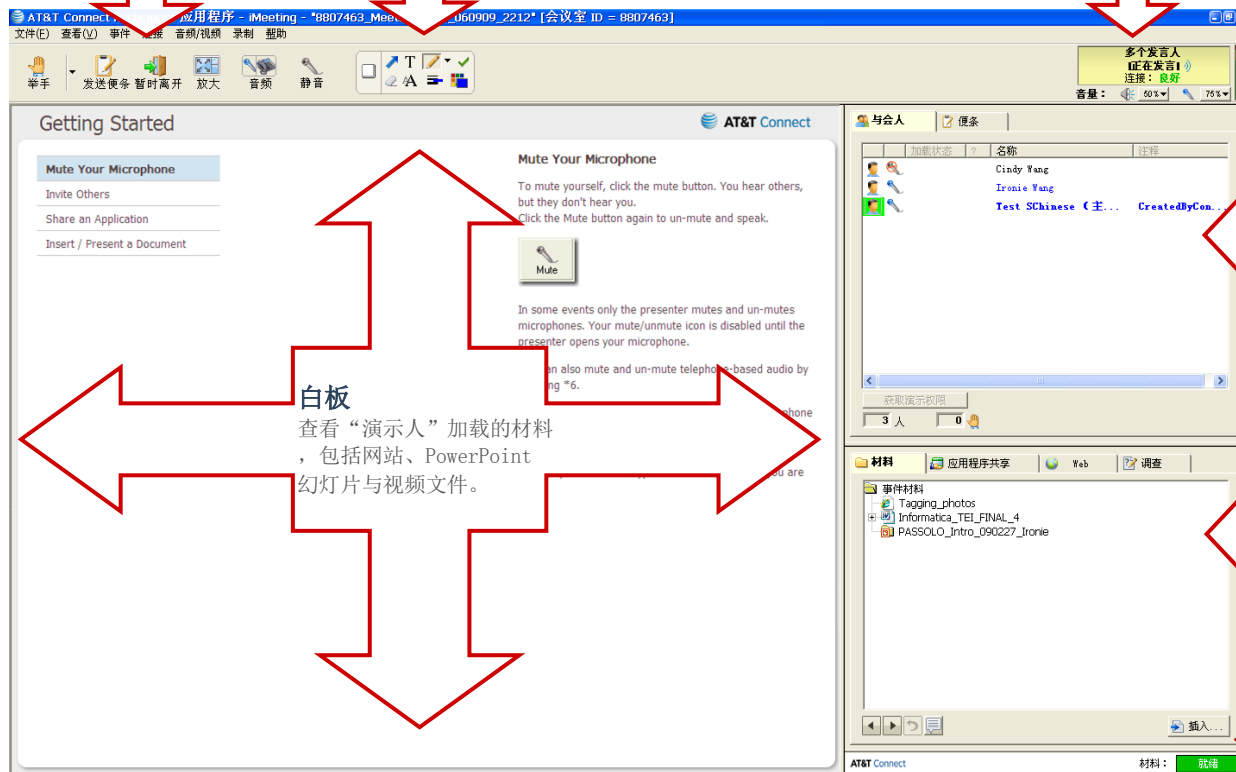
AT&T Connect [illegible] 应用程序 - iMeeting - "8807463_Mee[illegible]060909_2212" [会议室 ID = 8807463]
文件(E) 查看(V) 事件 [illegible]接 音频/视频 录制 帮助
举手 发送便条 暂时离开 放大 音频 静音
多个发言人
正在发言!
连接：良好
音量： 50% 75%

Getting Started
AT&T Connect

Mute Your Microphone
Invite Others
Share an Application
Insert / Present a Document

Mute Your Microphone
To mute yourself, click the mute button. You hear others, but they don't hear you.
Click the Mute button again to un-mute and speak.

Mute

In some events only the presenter mutes and un-mutes microphones. Your mute/unmute icon is disabled until the presenter opens your microphone.

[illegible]an also mute and un-mute telepho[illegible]-based audio by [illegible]ng *6.

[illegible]phone

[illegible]ou are

白板
查看“演示人”加载的材料，包括网站、PowerPoint幻灯片与视频文件。

与会人 便条
加载状态 ? 名称 注释
Cindy Wang
Ironie Wang
Test SChinese (主... CreatedByCon...
获取演示权限
3 人 0

材料 应用程序共享 Web 调查
事件材料
Tagging_photos
Informatica_TEI_FINAL_4
PASSOLO_Intro_090227_Ironie
插入...

AT&T Connect
材料： 就绪